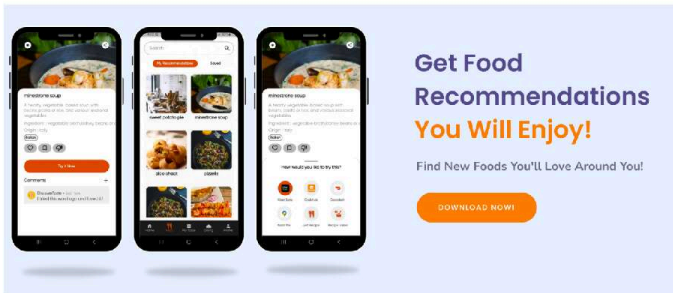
Minestrone Soup

A hearty vegetable-based soup with tomato, pasta or rice, and seasonal seasonal vegetables

Ingredients: vegetables, tomatoes, beans and pasta

Origin: Italy

Italian

Try it Now

Comments

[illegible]
I tried this and loved it!

Search

My Recommendations

Saved

sweet potato pie

minestrone soup

aloo chaat

paella

Minestrone Soup

A hearty vegetable-based soup with tomato, pasta or rice, and seasonal seasonal vegetables

Ingredients: vegetables, tomatoes, beans and pasta

Origin: Italy

Italian

How would you like to try this?

Get Food Recommendations You Will Enjoy!

Find New Foods You'll Love Around You!

DOWNLOAD NOW!